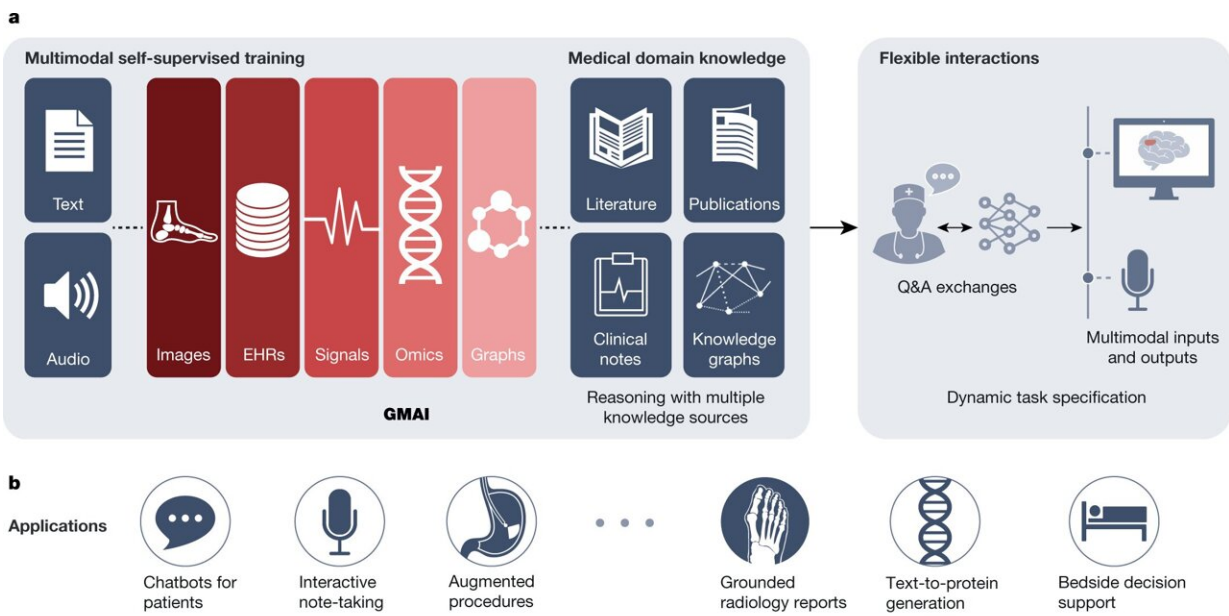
a

Multimodal self-supervised training

Text

Audio

Images

EHRs

Signals

Omics

Graphs

Medical domain knowledge

Literature

Publications

Clinical notes

Knowledge graphs

Reasoning with multiple knowledge sources

GMAI

Flexible interactions

Q&A exchanges

Multimodal inputs and outputs

Dynamic task specification

b

Applications

Chatbots for patients

Interactive note-taking

Augmented procedures

Grounded radiology reports

Text-to-protein generation

Bedside decision support